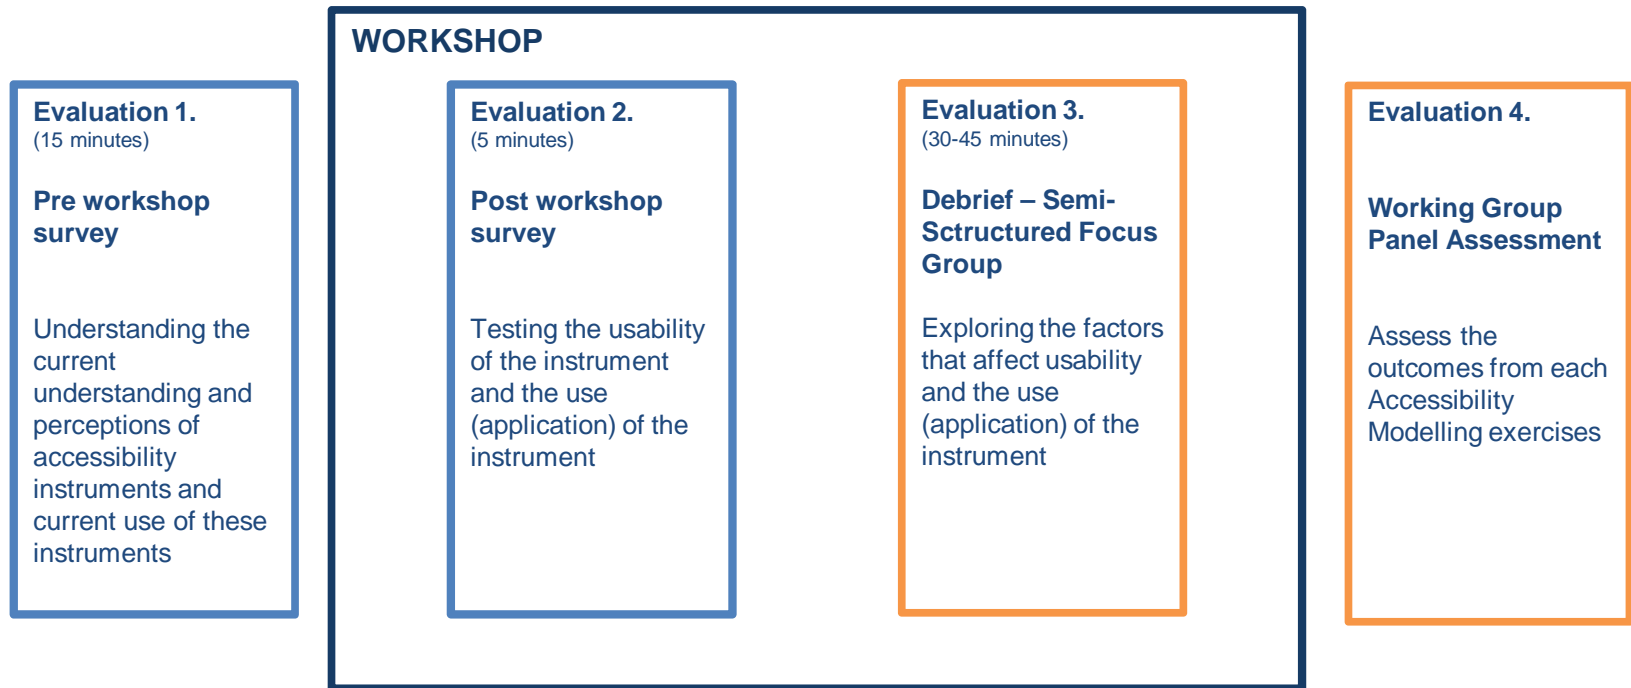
Evaluation 1.
(15 minutes)

Pre workshop survey

Understanding the current understanding and perceptions of accessibility instruments and current use of these instruments

WORKSHOP

Evaluation 2.
(5 minutes)

Post workshop survey

Testing the usability of the instrument and the use (application) of the instrument

Evaluation 3.
(30-45 minutes)

Debrief – Semi-Sctructured Focus Group

Exploring the factors that affect usability and the use (application) of the instrument

Evaluation 4.

Working Group Panel Assessment

Assess the outcomes from each Accessibility Modelling exercises